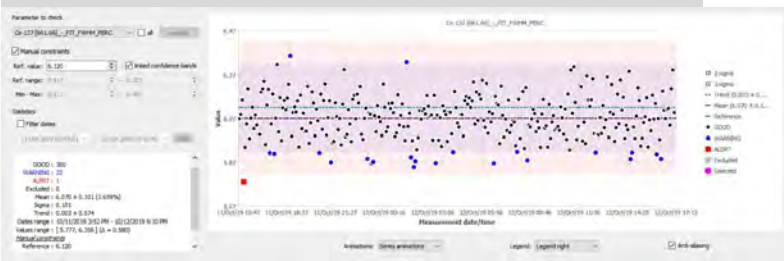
Parameter to check

Ce-137 [661.66] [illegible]  all

Manual constraints

Ref. value: 6.120  Linked confidence bands

Ref. range: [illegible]

Min - Max: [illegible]

Statistics

Filter dates

GOOD : 300
WARNING : 22
ALERT : 1
Excluded : 0
Mean : 6.070 ± 0.101 (1.659%)
Sigma : 0.101
Trend : 0.002 ± 0.574
Dates range : 10/11/2019 3:52 PM - 10/12/2019 6:10 PM
Values range : [5.777, 6.356] (Δ = 0.580)
Manual constraints
Reference : 6.120

Ce-137 [661.66] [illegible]

Value

Measurement date/time

2 sigma
1 sigma
Trend
Mean
Reference
GOOD
WARNING
ALERT
Excluded
Selected

Animations: Series animations

Legend: Legend right

Anti-aliasing